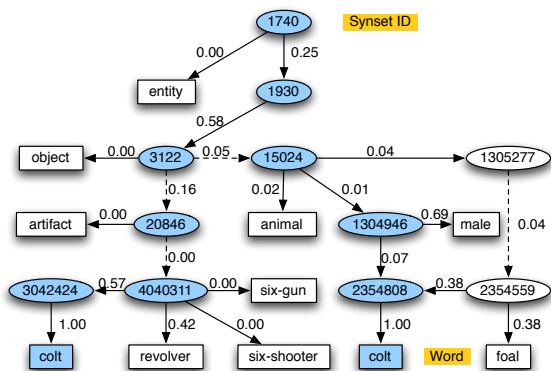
1740
Synset ID
0.00
0.25
entity
1930
0.58
object
0.00
3122
0.05
15024
0.04
1305277
0.16
0.02
0.01
artifact
0.00
20846
animal
1304946
0.69
male
0.04
0.00
0.07
3042424
0.57
4040311
0.00
six-gun
2354808
0.38
2354559
1.00
0.42
0.00
1.00
0.38
colt
revolver
six-shooter
colt
Word
foal